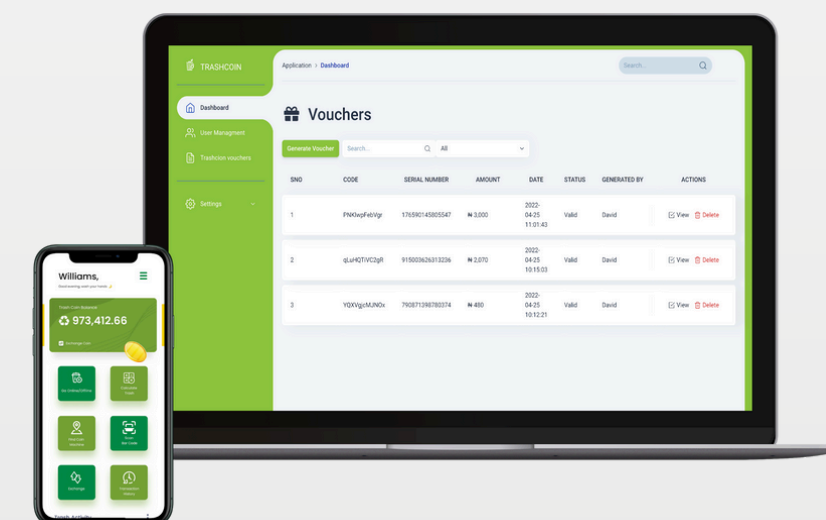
TRASHCOIN

Dashboard

User Managment

Trashcoin vouchers

Settings

Application › Dashboard

Search...

Vouchers

Generate Voucher

Search...

All

| SNO | CODE | SERIAL NUMBER | AMOUNT | DATE | STATUS | GENERATED BY | ACTIONS |
|---|---|---|---|---|---|---|---|
| 1 | PNXlwpFebVgr | 176590145805547 | ₦ 3,000 | 2022-04-25 11:01:43 | Valid | David | View Delete |
| 2 | qLuHQTiVC2gR | 915003626313236 | ₦ 2,070 | 2022-04-25 10:15:03 | Valid | David | View Delete |
| 3 | YQXVgjcMJNOx | 790871398780374 | ₦ 480 | 2022-04-25 10:12:21 | Valid | David | View Delete |

Williams,

Good evening want you thanks

Trash Coin Balance

973,412.66

Exchange Coin

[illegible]

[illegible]

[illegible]

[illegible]

Recharge

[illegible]

Trash Activity